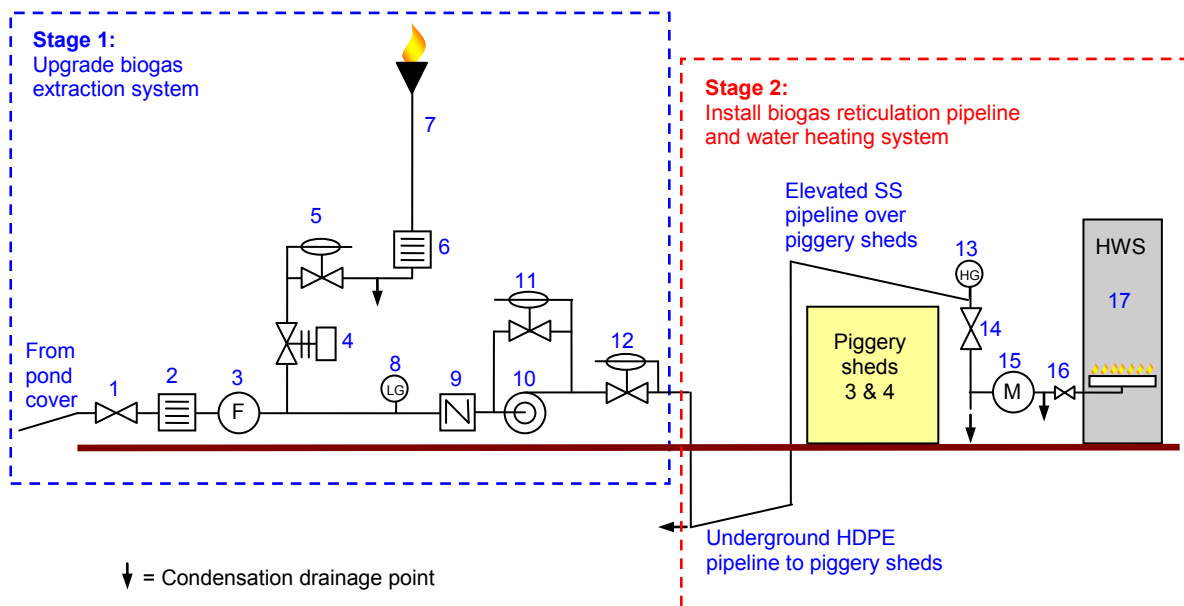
Stage 1:
Upgrade biogas extraction system

7

5

6

11

4

12

8

From pond cover

1

2

3

F

LG

9

10

Stage 2:
Install biogas reticulation pipeline and water heating system

Elevated SS pipeline over piggery sheds

13

HG

HWS

17

14

Piggery sheds 3 & 4

15

M

16

Underground HDPE pipeline to piggery sheds

↓ = Condensation drainage point